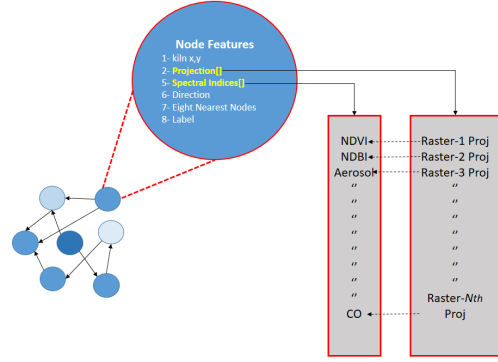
Node Features
1- kiln x,y
2- Projection[]
5- Spectral Indices[]
6- Direction
7- Eight Nearest Nodes
8- Label

NDVI
NDBI
Aerosol
"
"
"
"
"
"
"
"
CO

Raster-1 Proj
Raster-2 Proj
Raster-3 Proj
"
"
"
"
"
"
"
Raster-Nth Proj